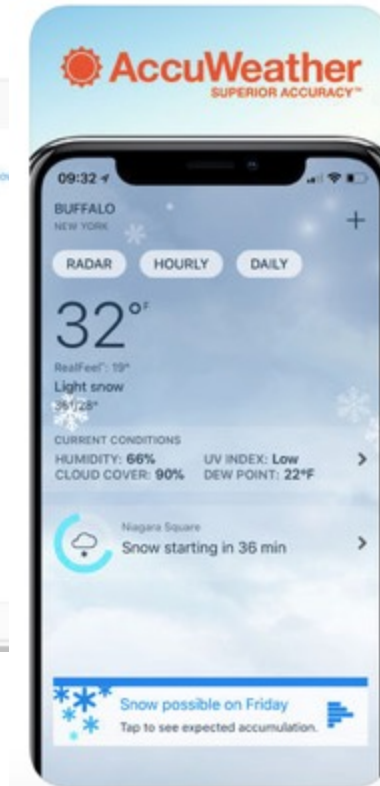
AccuWeather
SUPERIOR ACCURACY™

09:32

BUFFALO
NEW YORK

+

RADAR HOURLY DAILY

32°F

RealFeel®: 19°
Light snow
36°/28°

CURRENT CONDITIONS
HUMIDITY: 66% UV INDEX: Low
CLOUD COVER: 90% DEW POINT: 22°F

Niagara Square
Snow starting in 36 min

Snow possible on Friday
Tap to see expected accumulation.